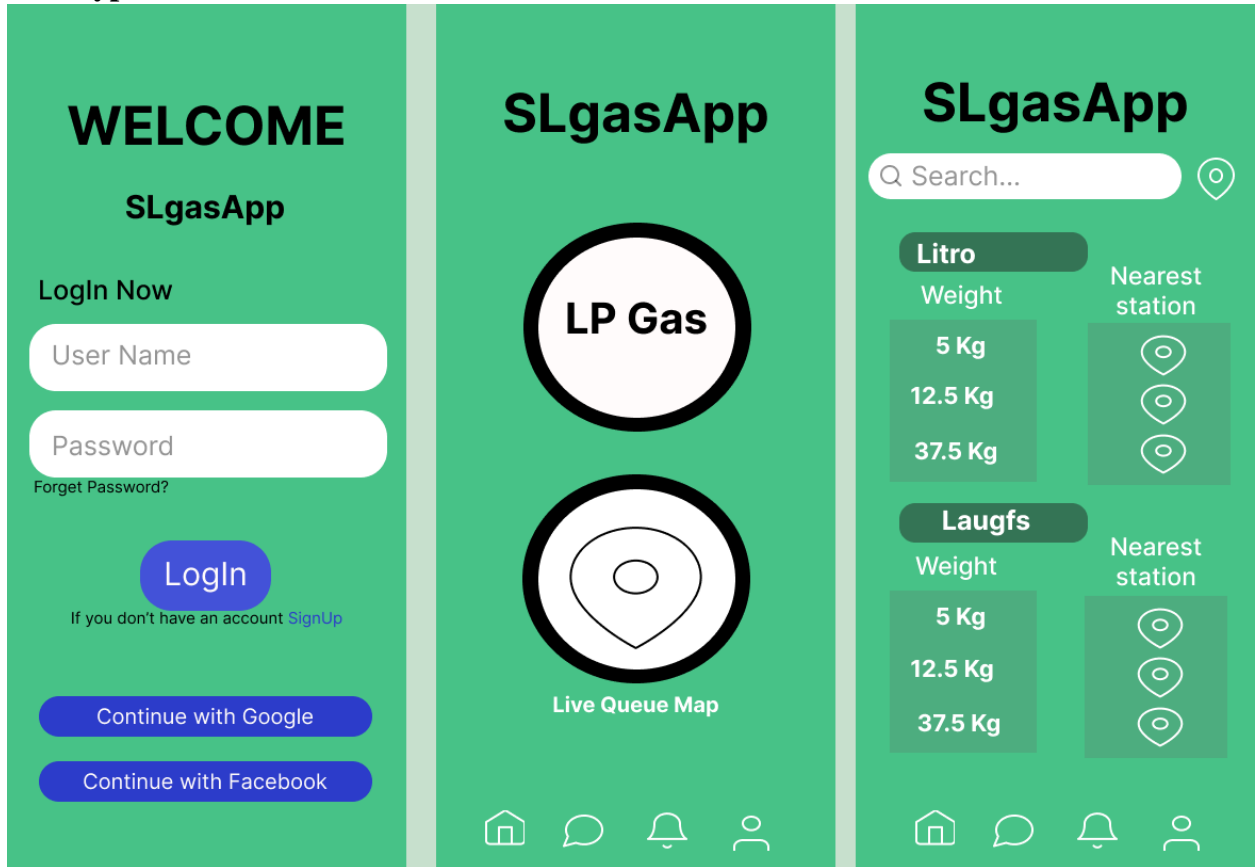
WELCOME

SLgasApp

LogIn Now

User Name

Password

Forget Password?

LogIn

If you don't have an account SignUp

Continue with Google

Continue with Facebook

SLgasApp

LP Gas

Live Queue Map

SLgasApp

Search...

Litro

Weight

Nearest station

5 Kg

12.5 Kg

37.5 Kg

Laugfs

Weight

Nearest station

5 Kg

12.5 Kg

37.5 Kg